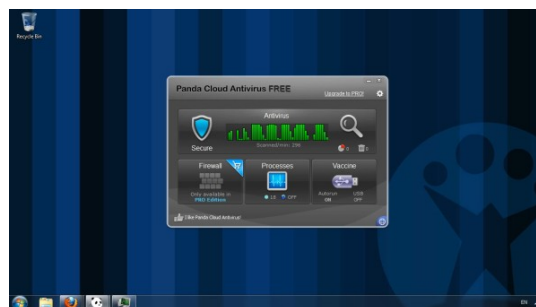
Recycle Bin

Panda Cloud Antivirus FREE

Upgrade to PRO!

Antivirus

Scanned/min: 196

Secure

0

0

Firewall

PRO

Only available in PRO Edition

Processes

15

OFF

Vaccine

Autorun ON

USB OFF

I like Panda Cloud Antivirus!

EN